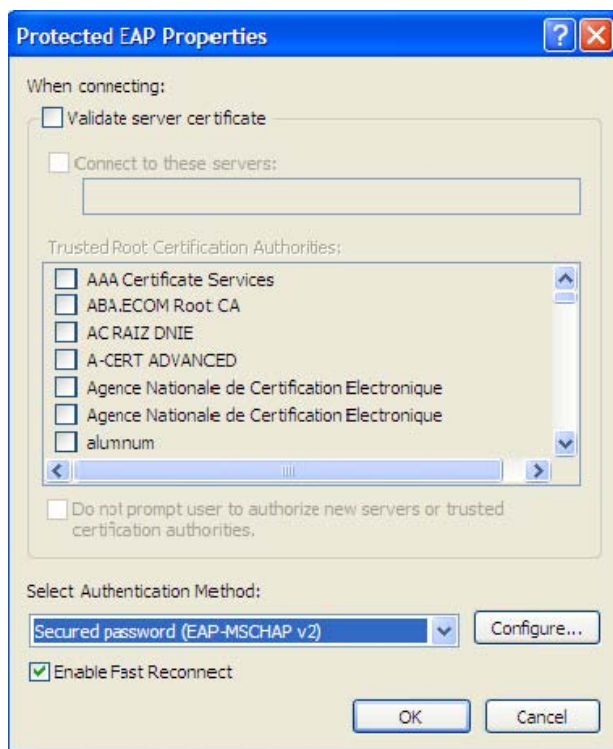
Protected EAP Properties

When connecting:

Validate server certificate

Connect to these servers:

Trusted Root Certification Authorities:

AAA Certificate Services
ABA.ECOM Root CA
AC RAIZ DNIE
A-CERT ADVANCED
Agence Nationale de Certification Electronique
Agence Nationale de Certification Electronique
alumnum

Do not prompt user to authorize new servers or trusted certification authorities.

Select Authentication Method:

Secured password (EAP-MSCHAP v2)

Configure...

Enable Fast Reconnect

OK

Cancel